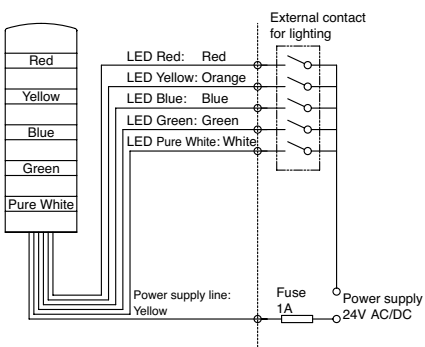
External contact for lighting

Red
Yellow
Blue
Green
Pure White

LED Red: Red
LED Yellow: Orange
LED Blue: Blue
LED Green: Green
LED Pure White: White

Power supply line: Yellow

Fuse 1A

Power supply 24V AC/DC